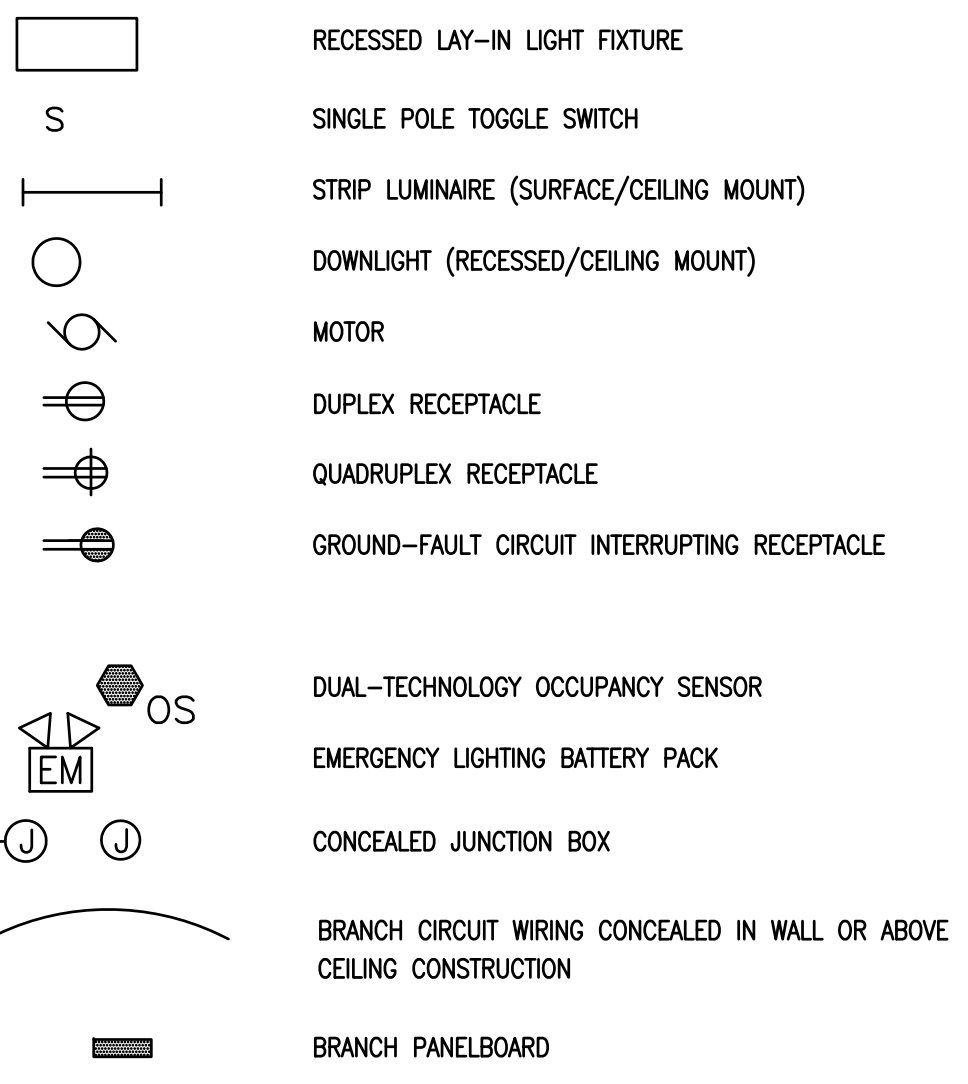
RECESSED LAY–IN LIGHT FIXTURE

S

SINGLE POLE TOGGLE SWITCH

STRIP LUMINAIRE (SURFACE/CEILING MOUNT)

DOWNLIGHT (RECESSED/CEILING MOUNT)

MOTOR

DUPLEX RECEPTACLE

QUADRUPLEX RECEPTACLE

GROUND–FAULT CIRCUIT INTERRUPTING RECEPTACLE

OS

DUAL–TECHNOLOGY OCCUPANCY SENSOR

EM

EMERGENCY LIGHTING BATTERY PACK

J J

CONCEALED JUNCTION BOX

BRANCH CIRCUIT WIRING CONCEALED IN WALL OR ABOVE CEILING CONSTRUCTION

BRANCH PANELBOARD